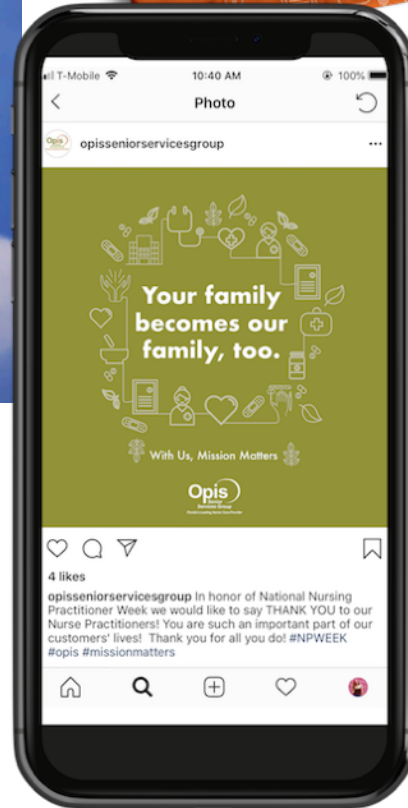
T-Mobile 10:40 AM 100%

Photo

opisseniorservicesgroup

Your family becomes our family, too.

With Us, Mission Matters

Opis Senior Services Group

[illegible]

4 likes

opisseniorservicesgroup In honor of National Nursing Practitioner Week we would like to say THANK YOU to our Nurse Practitioners! You are such an important part of our customers' lives! Thank you for all you do! #NPWEEK #opis #missionmatters